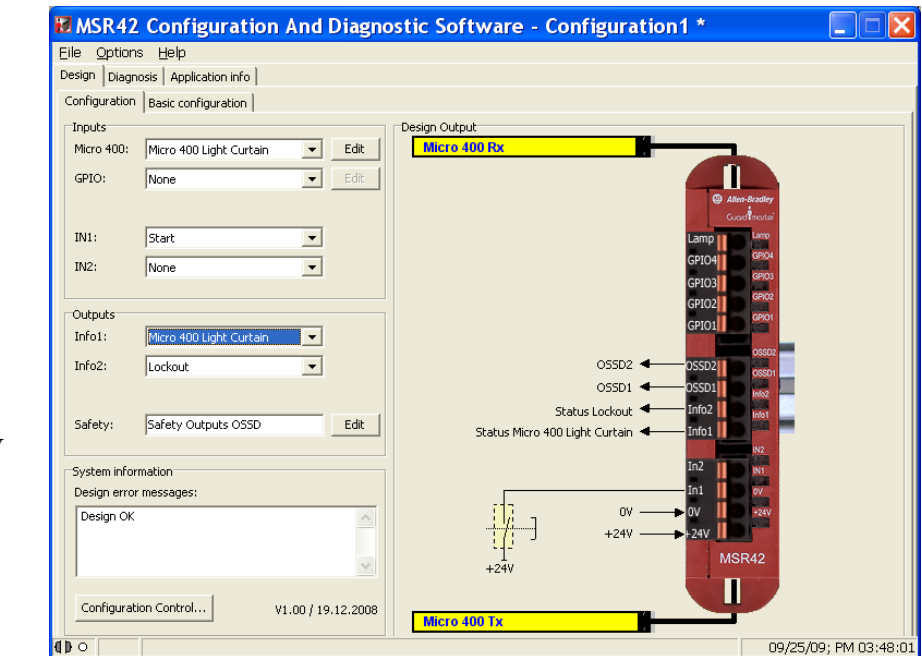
MSR42 Configuration And Diagnostic Software - Configuration1 *

File Options Help

Design | Diagnosis | Application info

Configuration | Basic configuration

Inputs
Micro 400: Micro 400 Light Curtain Edit
GPIO: None Edit
IN1: Start
IN2: None

Outputs
Info1: Micro 400 Light Curtain
Info2: Lockout
Safety: Safety Outputs OSSD Edit

System information
Design error messages:
Design OK

Configuration Control...
V1.00 / 19.12.2008

Design Output
Micro 400 Rx

Allen-Bradley
Guardmaster

Lamp
GPIO4
GPIO3
GPIO2
GPIO1
OSSD2 OSSD2
OSSD1 OSSD1
Status Lockout Info2
Status Micro 400 Light Curtain Info1
In2
In1
0V 0V
+24V +24V
+24V
MSR42

Lamp
GPIO4
GPIO3
GPIO2
GPIO1
OSSD2
OSSD1
Info2
Info1
IN2
IN1
0V
+24V

Micro 400 Tx

09/25/09; PM 03:48:01